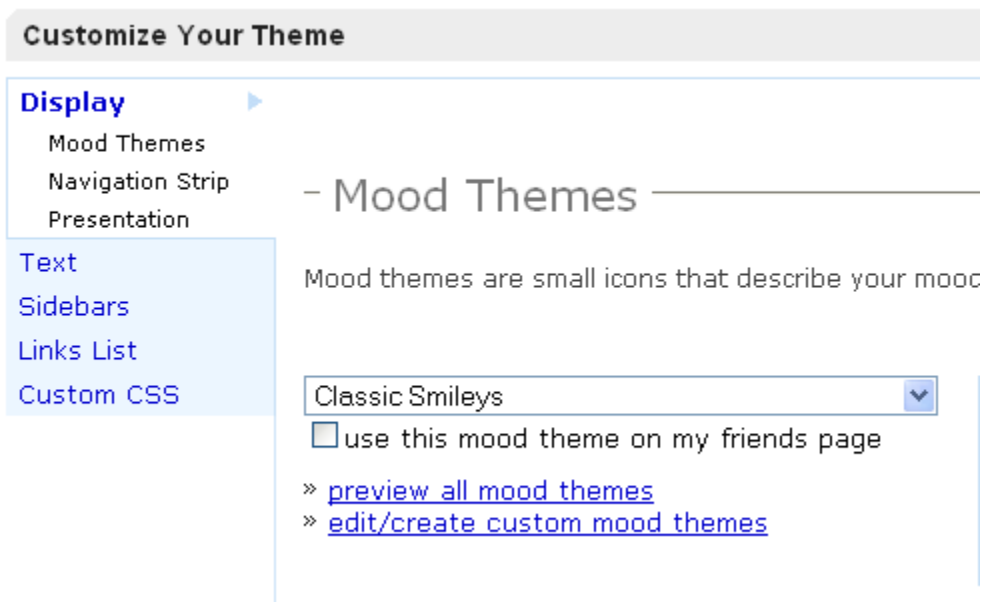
Customize Your Theme

Display
Mood Themes
Navigation Strip
Presentation
Text
Sidebars
Links List
Custom CSS

Mood Themes

Mood themes are small icons that describe your mooc

Classic Smileys

use this mood theme on my friends page

» preview all mood themes
» edit/create custom mood themes